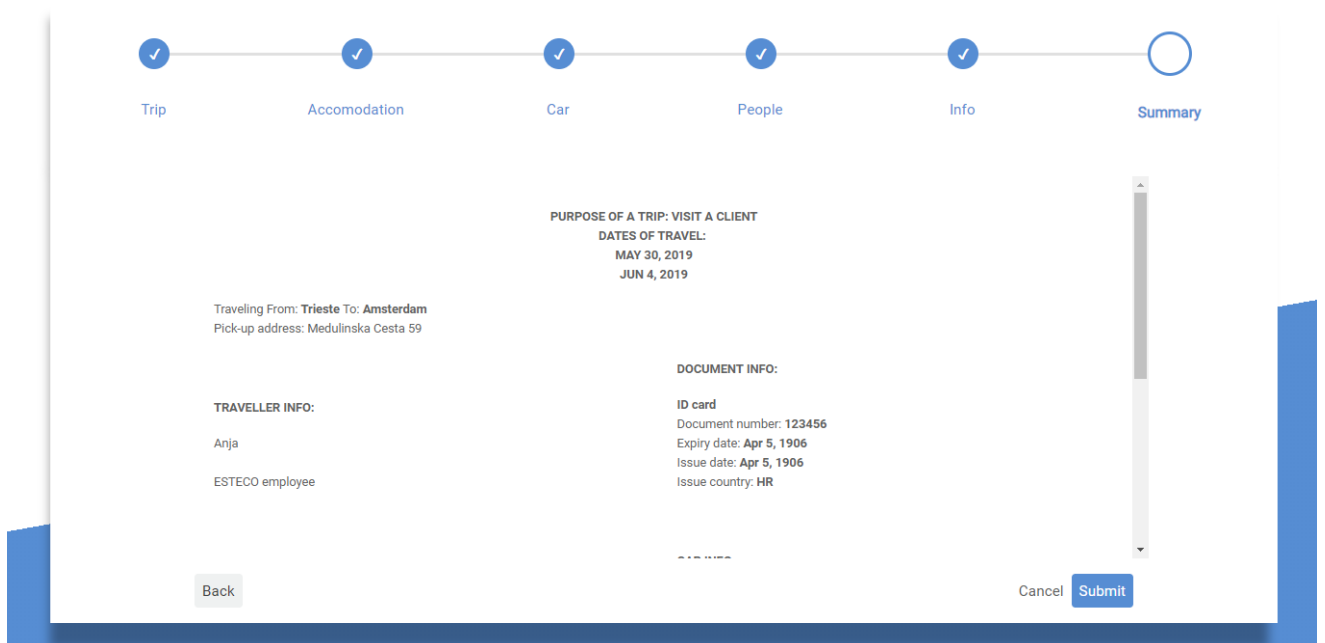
Trip
Accomodation
Car
People
Info
Summary

PURPOSE OF A TRIP: VISIT A CLIENT
DATES OF TRAVEL:
MAY 30, 2019
JUN 4, 2019

Traveling From: **Trieste** To: **Amsterdam**
Pick-up address: Medulinska Cesta 59

TRAVELLER INFO:

Anja

ESTECO employee

DOCUMENT INFO:

ID card
Document number: **123456**
Expiry date: **Apr 5, 1906**
Issue date: **Apr 5, 1906**
Issue country: **HR**

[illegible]

Back
Cancel
Submit